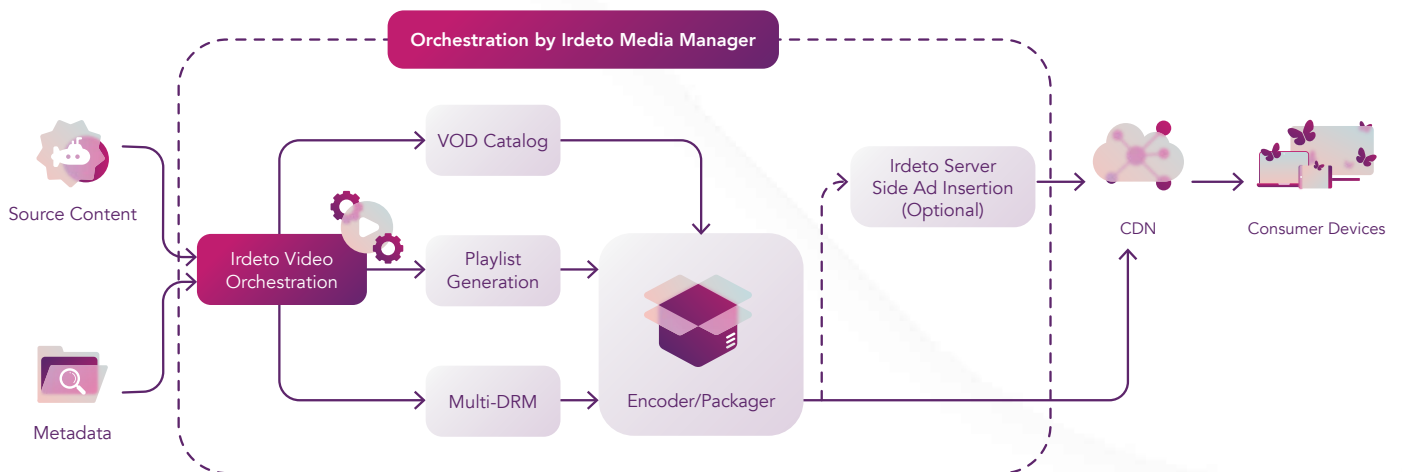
Orchestration by Irdeto Media Manager

Source Content

Metadata

Irdeto Video Orchestration

VOD Catalog

Playlist Generation

Multi-DRM

Encoder/Packager

Irdeto Server Side Ad Insertion (Optional)

CDN

Consumer Devices